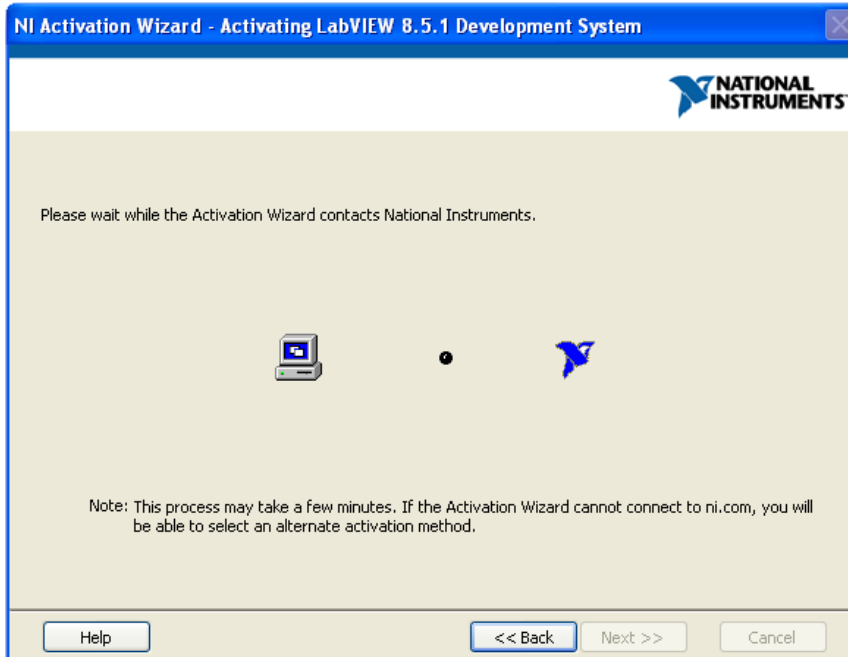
NI Activation Wizard - Activating LabVIEW 8.5.1 Development System

NATIONAL INSTRUMENTS

Please wait while the Activation Wizard contacts National Instruments.

Note: This process may take a few minutes. If the Activation Wizard cannot connect to ni.com, you will be able to select an alternate activation method.

Help

<< Back

Next >>

Cancel